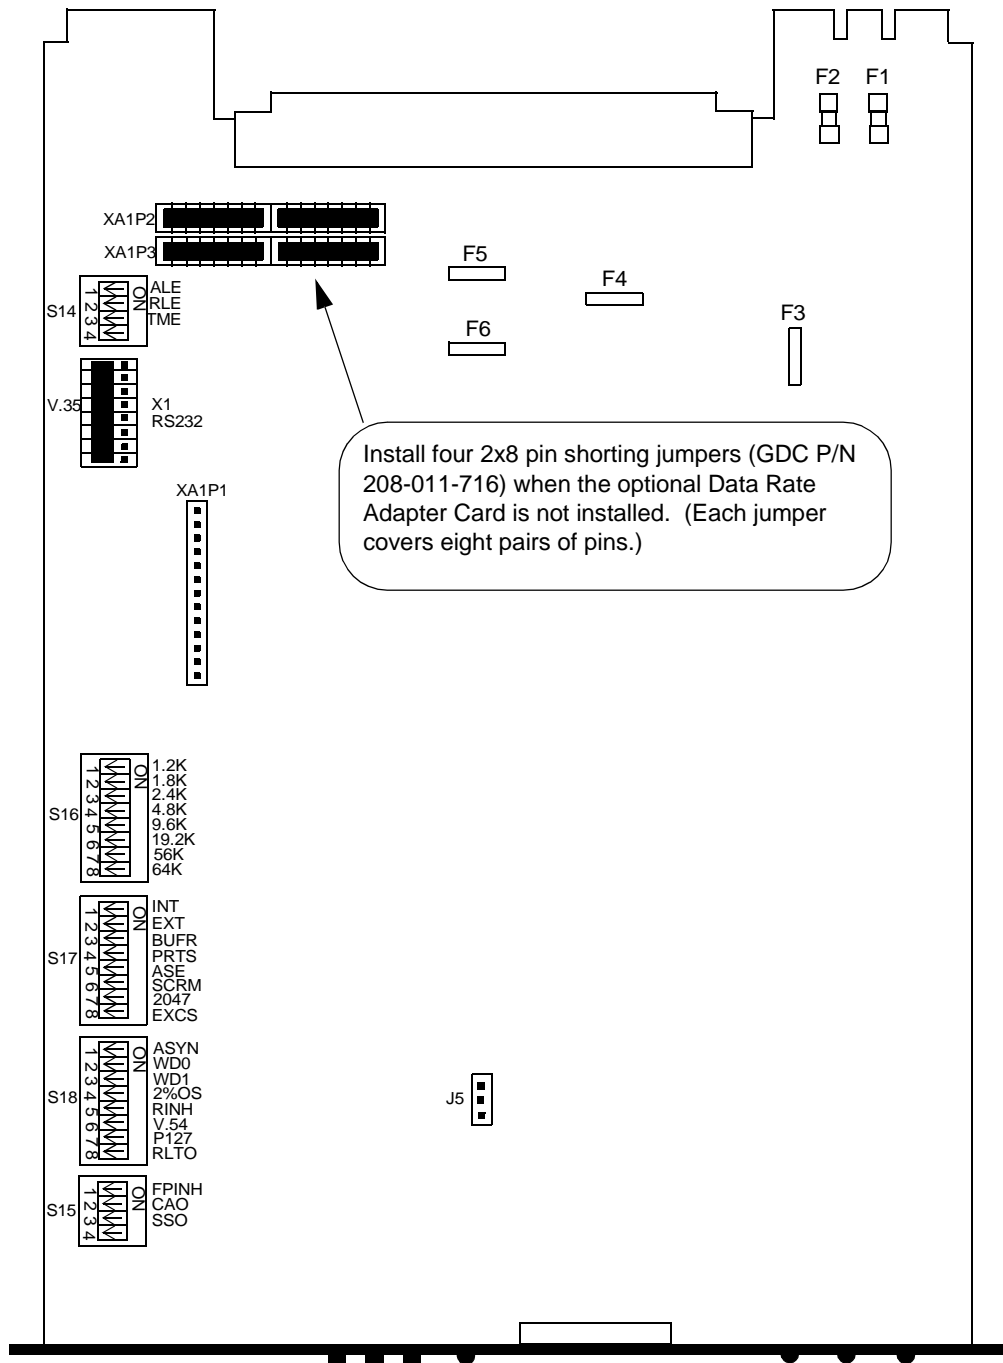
F2 F1

XA1P2
XA1P3

F5
F4
F6
F3

S14
ON
1
2
3
4
ALE
RLE
TME

V.35
X1
RS232

Install four 2x8 pin shorting jumpers (GDC P/N 208-011-716) when the optional Data Rate Adapter Card is not installed. (Each jumper covers eight pairs of pins.)

XA1P1

S16
ON
1
2
3
4
5
6
7
8
1.2K
1.8K
2.4K
4.8K
9.6K
19.2K
56K
64K

S17
ON
1
2
3
4
5
6
7
8
INT
EXT
BUFR
PRTS
ASE
SCRM
2047
EXCS

S18
ON
1
2
3
4
5
6
7
8
ASYN
WD0
WD1
2%OS
RINH
V.54
P127
RLTO

J5

S15
ON
1
2
3
4
FPINH
CAO
SSO